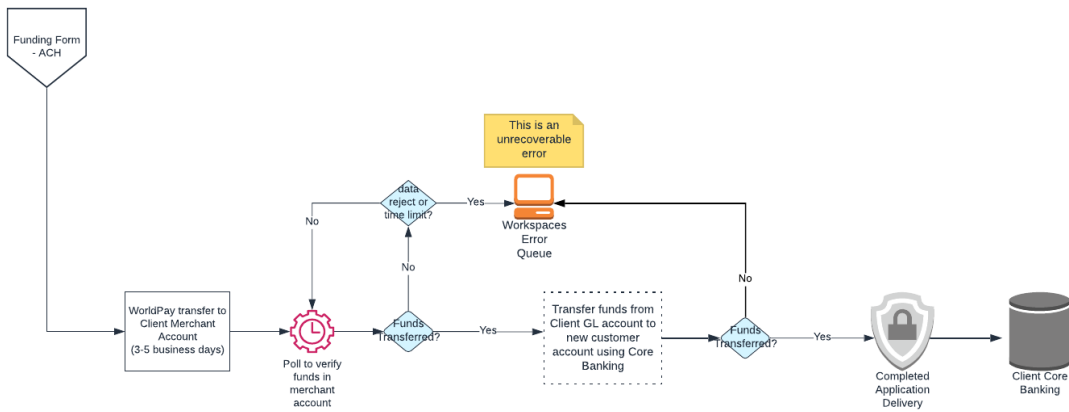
Funding Form - ACH

This is an unrecoverable error

data reject or time limit?

Yes

No

Workspaces Error Queue

No

No

WorldPay transfer to Client Merchant Account (3-5 business days)

Poll to verify funds in merchant account

Funds Transferred?

Yes

Transfer funds from Client GL account to new customer account using Core Banking

Funds Transferred?

Yes

Completed Application Delivery

Client Core Banking